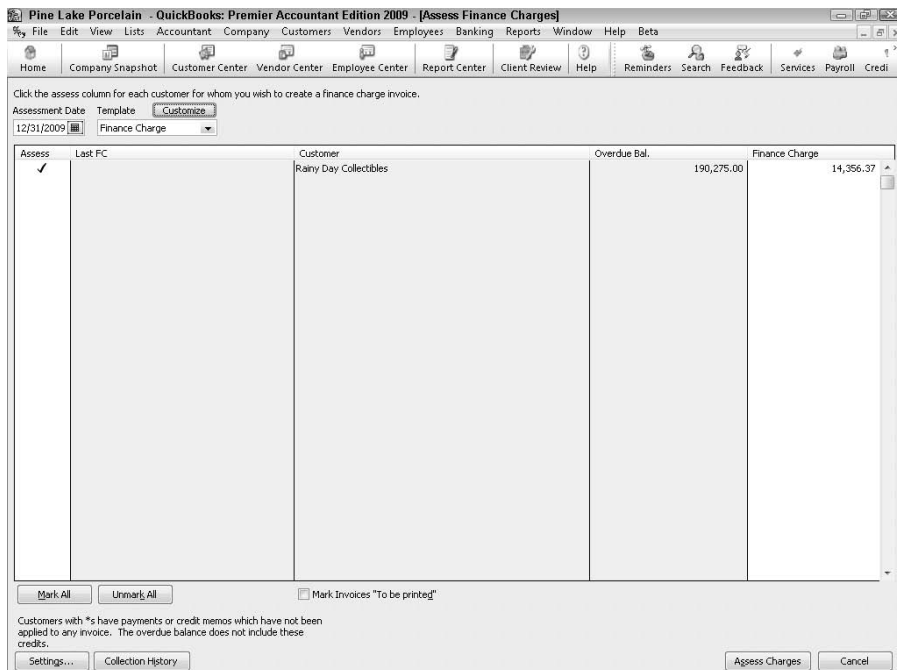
Pine Lake Porcelain - QuickBooks: Premier Accountant Edition 2009 - [Assess Finance Charges]

File Edit View Lists Accountant Company Customers Vendors Employees Banking Reports Window Help Beta

Home | Company Snapshot | Customer Center | Vendor Center | Employee Center | Report Center | Client Review | Help | Reminders | Search | Feedback | Services | Payroll | Credi

Click the assess column for each customer for whom you wish to create a finance charge invoice.

Assessment Date Template Customize

12/31/2009 Finance Charge

| Assess | Last FC | Customer | Overdue Bal. | Finance Charge |
|---|---|---|---|---|
| ✓ | | Rainy Day Collectibles | 190,275.00 | 14,356.37 |

Mark All Unmark All Mark Invoices "To be printed"

Customers with *s have payments or credit memos which have not been applied to any invoice. The overdue balance does not include these credits.

Settings... Collection History Assess Charges Cancel